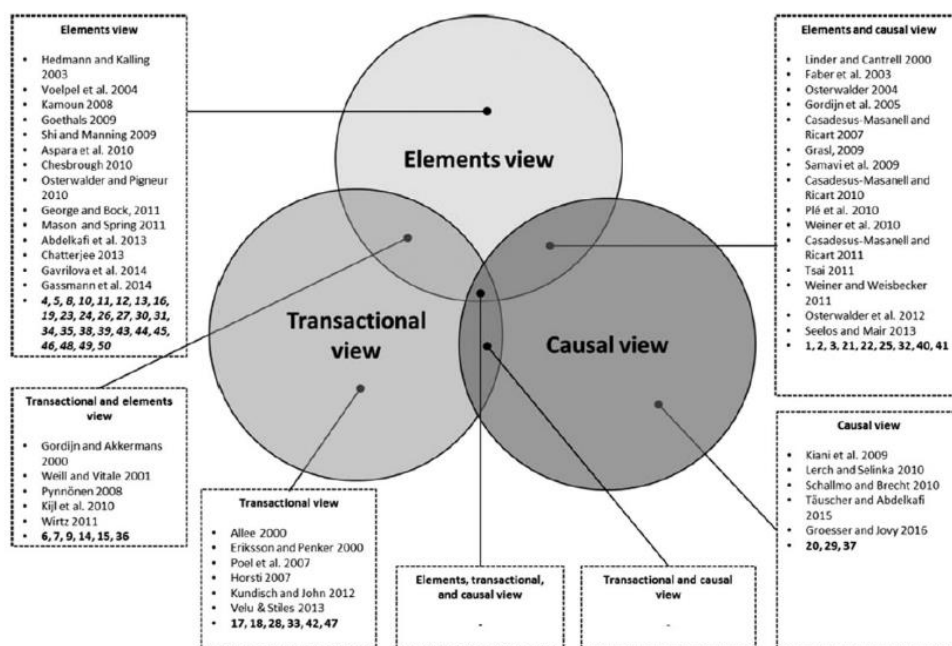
Elements view

- Hedmann and Kalling 2003
- Voelpel et al. 2004
- Kamoun 2008
- Goethals 2009
- Shi and Manning 2009
- Aspara et al. 2010
- Chesbrough 2010
- Osterwalder and Pigneur 2010
- George and Bock, 2011
- Mason and Spring 2011
- Abdelkafi et al. 2013
- Chatterjee 2013
- Gavrilova et al. 2014
- Gassmann et al. 2014
- ***4, 5, 8, 10, 11, 12, 13, 16, 19, 23, 24, 26, 27, 30, 31, 34, 35, 38, 39, 43, 44, 45, 46, 48, 49, 50***

Elements and causal view

- Linder and Cantrell 2000
- Faber et al. 2003
- Osterwalder 2004
- Gordijn et al. 2005
- Casadesus-Masanell and Ricart 2007
- Grasl, 2009
- Samavi et al. 2009
- Casadesus-Masanell and Ricart 2010
- Plé et al. 2010
- Weiner et al. 2010
- Casadesus-Masanell and Ricart 2011
- Tsai 2011
- Weiner and Weisbecker 2011
- Osterwalder et al. 2012
- Seelos and Mair 2013
- **1, 2, 3, 21, 22, 25, 32, 40, 41**

Elements view

Transactional view

Causal view

Transactional and elements view

- Gordijn and Akkermans 2000
- Weill and Vitale 2001
- Pynnönen 2008
- Kijl et al. 2010
- Wirtz 2011
- **6, 7, 9, 14, 15, 36**

Causal view

- Kiani et al. 2009
- Lerch and Selinka 2010
- Schallmo and Brecht 2010
- Täuscher and Abdelkafi 2015
- Groesser and Jovy 2016
- **20, 29, 37**

Transactional view

- Allee 2000
- Eriksson and Penker 2000
- Poel et al. 2007
- Horsti 2007
- Kundisch and John 2012
- Velu & Stiles 2013
- **17, 18, 28, 33, 42, 47**

Elements, transactional, and causal view

-

Transactional and causal view

-